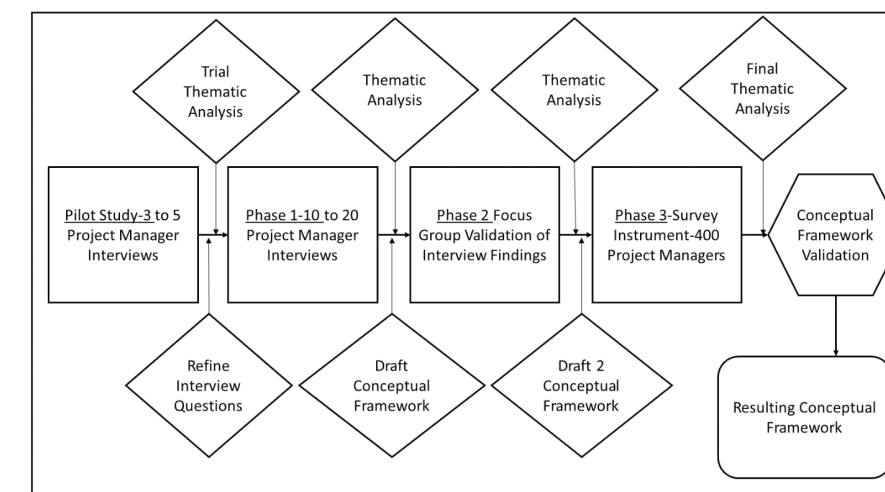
Trial Thematic Analysis

Thematic Analysis

Thematic Analysis

Final Thematic Analysis

Pilot Study-3 to 5 Project Manager Interviews

Phase 1-10 to 20 Project Manager Interviews

Phase 2 Focus Group Validation of Interview Findings

Phase 3-Survey Instrument-400 Project Managers

Conceptual Framework Validation

Refine Interview Questions

Draft Conceptual Framework

Draft 2 Conceptual Framework

Resulting Conceptual Framework